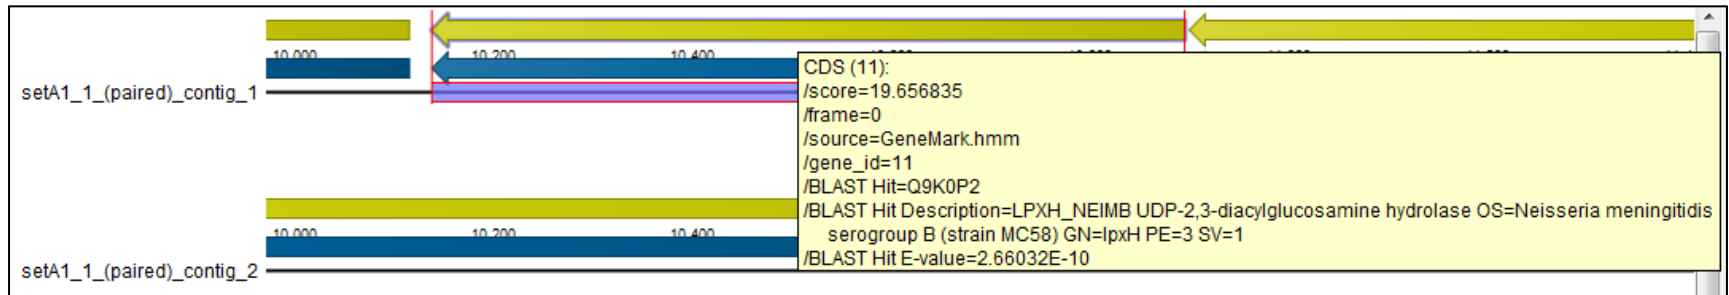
10,000
10,200
10,400
setA1_1_(paired)_contig_1
CDS (11):
/score=19.656835
/frame=0
/source=GeneMark.hmm
/gene_id=11
/BLAST Hit=Q9K0P2
/BLAST Hit Description=LPXH_NEIMB UDP-2,3-diacylglucosamine hydrolase OS=Neisseria meningitidis serogroup B (strain MC58) GN=lpxH PE=3 SV=1
/BLAST Hit E-value=2.66032E-10
10,000
10,200
10,400
setA1_1_(paired)_contig_2